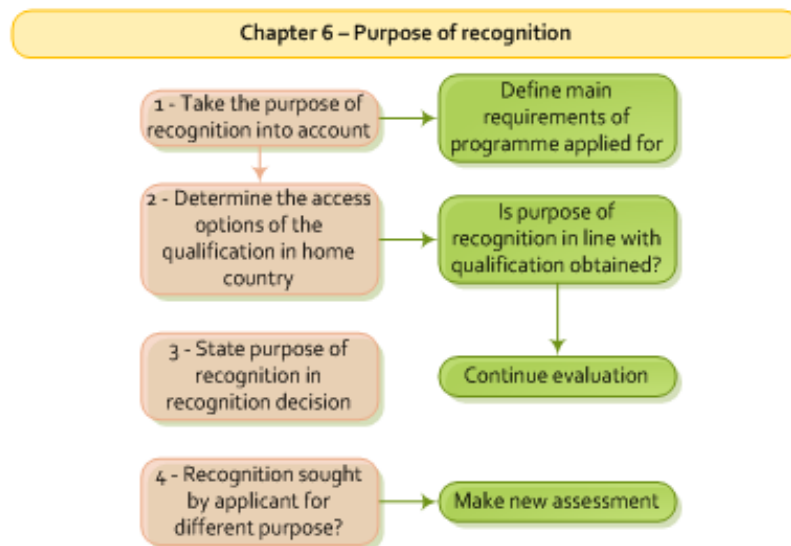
Chapter 6 – Purpose of recognition

1 - Take the purpose of recognition into account

Define main requirements of programme applied for

2 - Determine the access options of the qualification in home country

Is purpose of recognition in line with qualification obtained?

Continue evaluation

3 - State purpose of recognition in recognition decision

4 - Recognition sought by applicant for different purpose?

Make new assessment